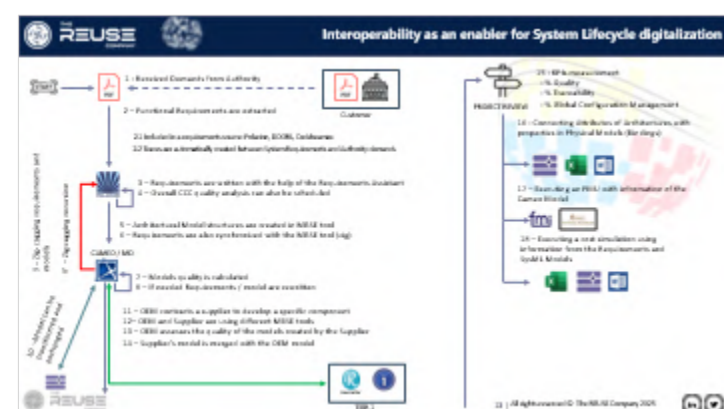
THE REUSE COMPANY

Interoperability as an enabler for System Lifecycle digitalization

1 - Received Demands From Authority

2 - Functional Requirements are extracted

Customer

2.1 Include in a requirements source (Polarion, DOORS, Codebeamer)
2.2 Demands automatically created between SystemRequirements and Authority demands

3 - Requirements are written with the help of the Requirements Assistant
4 - Overall CCC quality analysis can also be scheduled

5 - Architectural Model structures are created in MBSE tool
6 - Requirements are also synchronized with the MBSE tool (sig)

CAMEO / MD

7 - Models quality is calculated
8 - If needed Requirements / models are rewritten

11 - OEM contracts a supplier to develop a specific component
12 - OEM and Supplier are using different MBSE tools
13 - OEM assesses the quality of the models created by the Supplier
14 - Supplier's model is merged with the OEM model

9 - Zip: Logging summaries and customization models

9' - Zip: logging summaries

10 - Ideation from requirements and Authority

15 - KPIs measurement
- % Quality
- % Traceability
- % Global Configuration Management

PROJECTREVIEW

16 - Connecting attributes of Architectures with properties in Physical Models (Bar diagrams)

17 - Executing an FMU with information of the Cameo Model

fmi

18 - Executing a test simulation using information from the Requirements and SysML Models

REUSE

11 | All rights reserved © The REUSE Company 2025